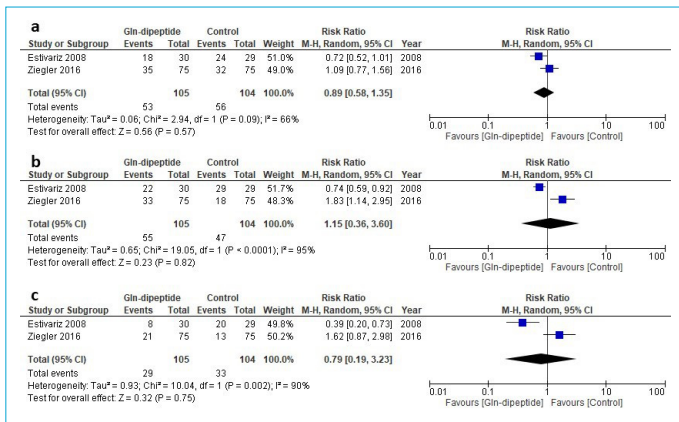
a

| Study or Subgroup | Gln-dipeptide Events | Gln-dipeptide Total | Control Events | Control Total | Weight | Risk Ratio M-H, Random, 95% CI | Year |
|---|---|---|---|---|---|---|---|
| Estivariz 2008 | 18 | 30 | 24 | 29 | 51.0% | 0.72 [0.52, 1.01] | 2008 |
| Ziegler 2016 | 35 | 75 | 32 | 75 | 49.0% | 1.09 [0.77, 1.56] | 2016 |
| **Total (95% CI)** | | **105** | | **104** | **100.0%** | **0.89 [0.58, 1.35]** | |
| Total events | 53 | | 56 | | | | |

Heterogeneity: Tau² = 0.06; Chi² = 2.94, df = 1 (P = 0.09); I² = 66%
Test for overall effect: Z = 0.56 (P = 0.57)

Risk Ratio
M-H, Random, 95% CI
0.01 0.1 1 10 100
Favours [Gln-dipeptide] Favours [Control]

b

| Study or Subgroup | Gln-dipeptide Events | Gln-dipeptide Total | Control Events | Control Total | Weight | Risk Ratio M-H, Random, 95% CI | Year |
|---|---|---|---|---|---|---|---|
| Estivariz 2008 | 22 | 30 | 29 | 29 | 51.7% | 0.74 [0.59, 0.92] | 2008 |
| Ziegler 2016 | 33 | 75 | 18 | 75 | 48.3% | 1.83 [1.14, 2.95] | 2016 |
| **Total (95% CI)** | | **105** | | **104** | **100.0%** | **1.15 [0.36, 3.60]** | |
| Total events | 55 | | 47 | | | | |

Heterogeneity: Tau² = 0.65; Chi² = 19.05, df = 1 (P < 0.0001); I² = 95%
Test for overall effect: Z = 0.23 (P = 0.82)

Risk Ratio
M-H, Random, 95% CI
0.01 0.1 1 10 100
Favours [Gln-dipeptide] Favours [Control]

c

| Study or Subgroup | Gln-dipeptide Events | Gln-dipeptide Total | Control Events | Control Total | Weight | Risk Ratio M-H, Random, 95% CI | Year |
|---|---|---|---|---|---|---|---|
| Estivariz 2008 | 8 | 30 | 20 | 29 | 49.8% | 0.39 [0.20, 0.73] | 2008 |
| Ziegler 2016 | 21 | 75 | 13 | 75 | 50.2% | 1.62 [0.87, 2.98] | 2016 |
| **Total (95% CI)** | | **105** | | **104** | **100.0%** | **0.79 [0.19, 3.23]** | |
| Total events | 29 | | 33 | | | | |

Heterogeneity: Tau² = 0.93; Chi² = 10.04, df = 1 (P = 0.002); I² = 90%
Test for overall effect: Z = 0.32 (P = 0.75)

Risk Ratio
M-H, Random, 95% CI
0.01 0.1 1 10 100
Favours [Gln-dipeptide] Favours [Control]